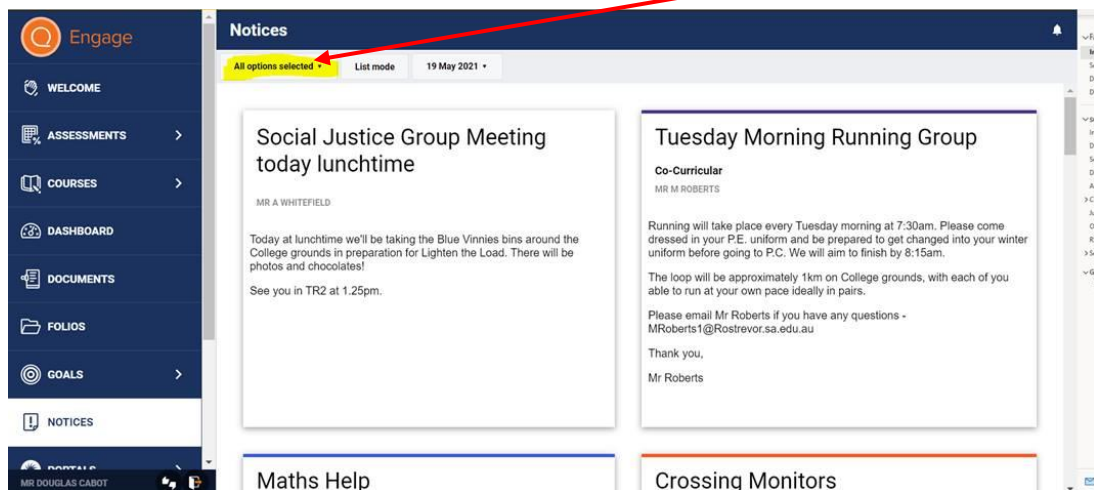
Engage

WELCOME

ASSESSMENTS

COURSES

DASHBOARD

DOCUMENTS

FOLIOS

GOALS

NOTICES

PORTALS

MR DOUGLAS CABOT

Notices

All options selected ▾

List mode

19 May 2021 ▾

Social Justice Group Meeting today lunchtime

MR A WHITEFIELD

Today at lunchtime we'll be taking the Blue Vinnies bins around the College grounds in preparation for Lighten the Load. There will be photos and chocolates!

See you in TR2 at 1.25pm.

Tuesday Morning Running Group

Co-Curricular

MR M ROBERTS

Running will take place every Tuesday morning at 7:30am. Please come dressed in your P.E. uniform and be prepared to get changed into your winter uniform before going to P.C. We will aim to finish by 8:15am.

The loop will be approximately 1km on College grounds, with each of you able to run at your own pace ideally in pairs.

Please email Mr Roberts if you have any questions - MRoberts1@Rostrevor.sa.edu.au

Thank you,

Mr Roberts

Maths Help

Crossing Monitors